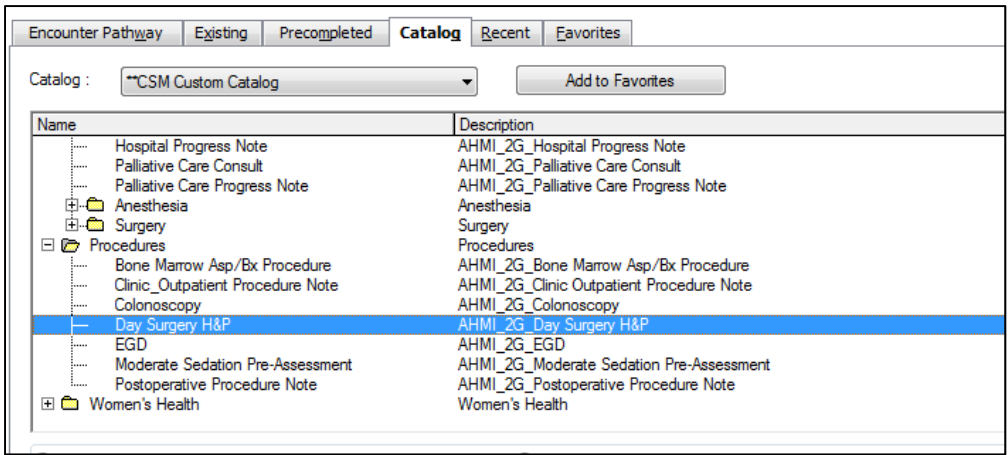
Encounter Pathway | Existing | Precompleted | Catalog | Recent | Favorites

Catalog : **CSM Custom Catalog

Add to Favorites

| Name | Description |
|---|---|
| Hospital Progress Note | AHMI_2G_Hospital Progress Note |
| Palliative Care Consult | AHMI_2G_Palliative Care Consult |
| Palliative Care Progress Note | AHMI_2G_Palliative Care Progress Note |
| Anesthesia | Anesthesia |
| Surgery | Surgery |
| Procedures | Procedures |
| Bone Marrow Asp/Bx Procedure | AHMI_2G_Bone Marrow Asp/Bx Procedure |
| Clinic_Outpatient Procedure Note | AHMI_2G_Clinic Outpatient Procedure Note |
| Colonoscopy | AHMI_2G_Colonoscopy |
| Day Surgery H&P | AHMI_2G_Day Surgery H&P |
| EGD | AHMI_2G_EGD |
| Moderate Sedation Pre-Assessment | AHMI_2G_Moderate Sedation Pre-Assessment |
| Postoperative Procedure Note | AHMI_2G_Postoperative Procedure Note |
| Women's Health | Women's Health |